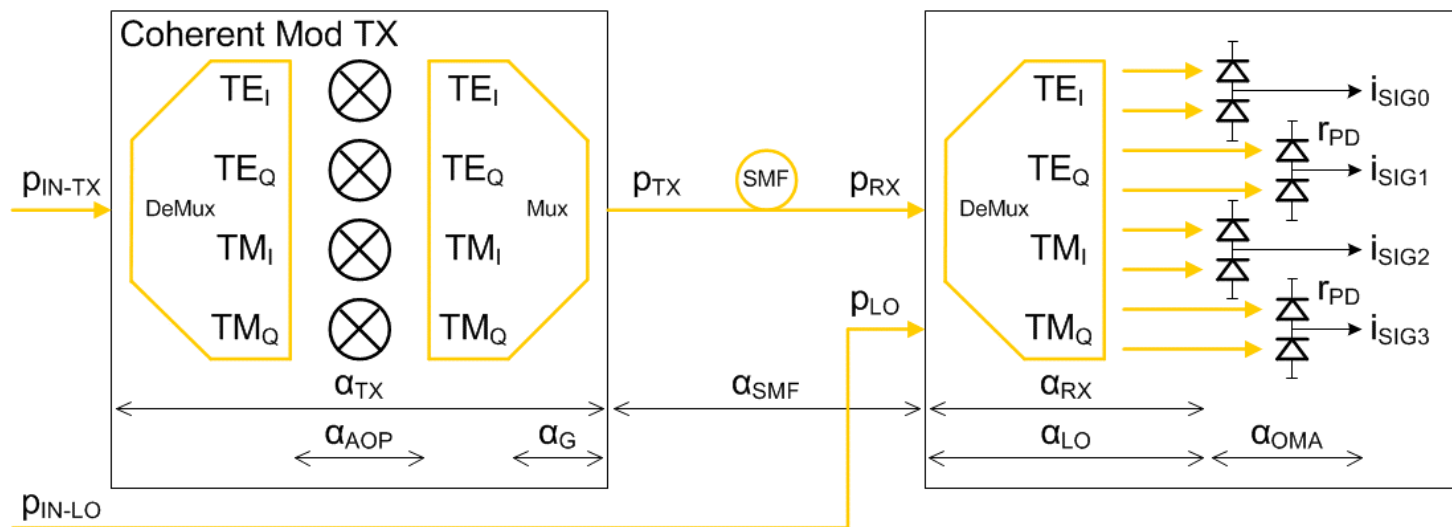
Coherent Mod TX

$p_{IN-TX}$

DeMux

$TE_I$

$TE_Q$

$TM_I$

$TM_Q$

$TE_I$

$TE_Q$

$TM_I$

$TM_Q$

Mux

$p_{TX}$

SMF

$p_{RX}$

$p_{LO}$

DeMux

$TE_I$

$TE_Q$

$TM_I$

$TM_Q$

$i_{SIG0}$

$r_{PD}$

$i_{SIG1}$

$i_{SIG2}$

$r_{PD}$

$i_{SIG3}$

$\alpha_{TX}$

$\alpha_{SMF}$

$\alpha_{RX}$

$\alpha_{AOP}$

$\alpha_G$

$\alpha_{LO}$

$\alpha_{OMA}$

$p_{IN-LO}$